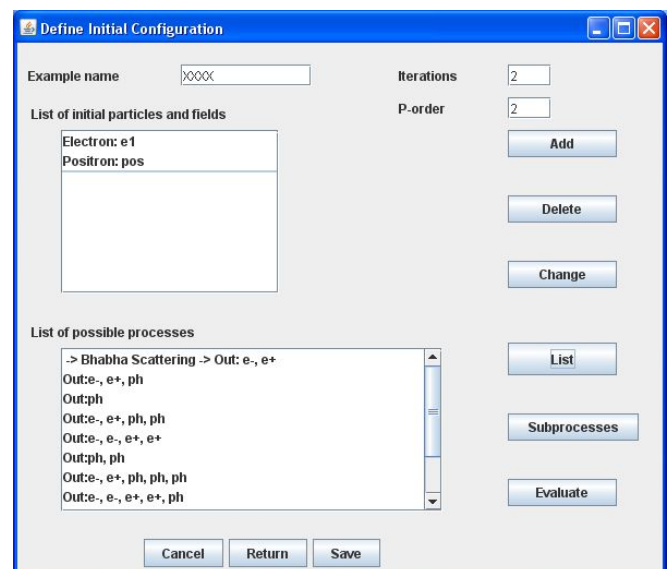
Define Initial Configuration

Example name XXXX

Iterations 2

P-order 2

List of initial particles and fields

Electron: e1
Positron: pos

Add

Delete

Change

List of possible processes

-> Bhabha Scattering -> Out: e-, e+
Out:e-, e+, ph
Out:ph
Out:e-, e+, ph, ph
Out:e-, e-, e+, e+
Out:ph, ph
Out:e-, e+, ph, ph, ph
Out:e-, e-, e+, e+, ph

List

Subprocesses

Evaluate

Cancel Return Save